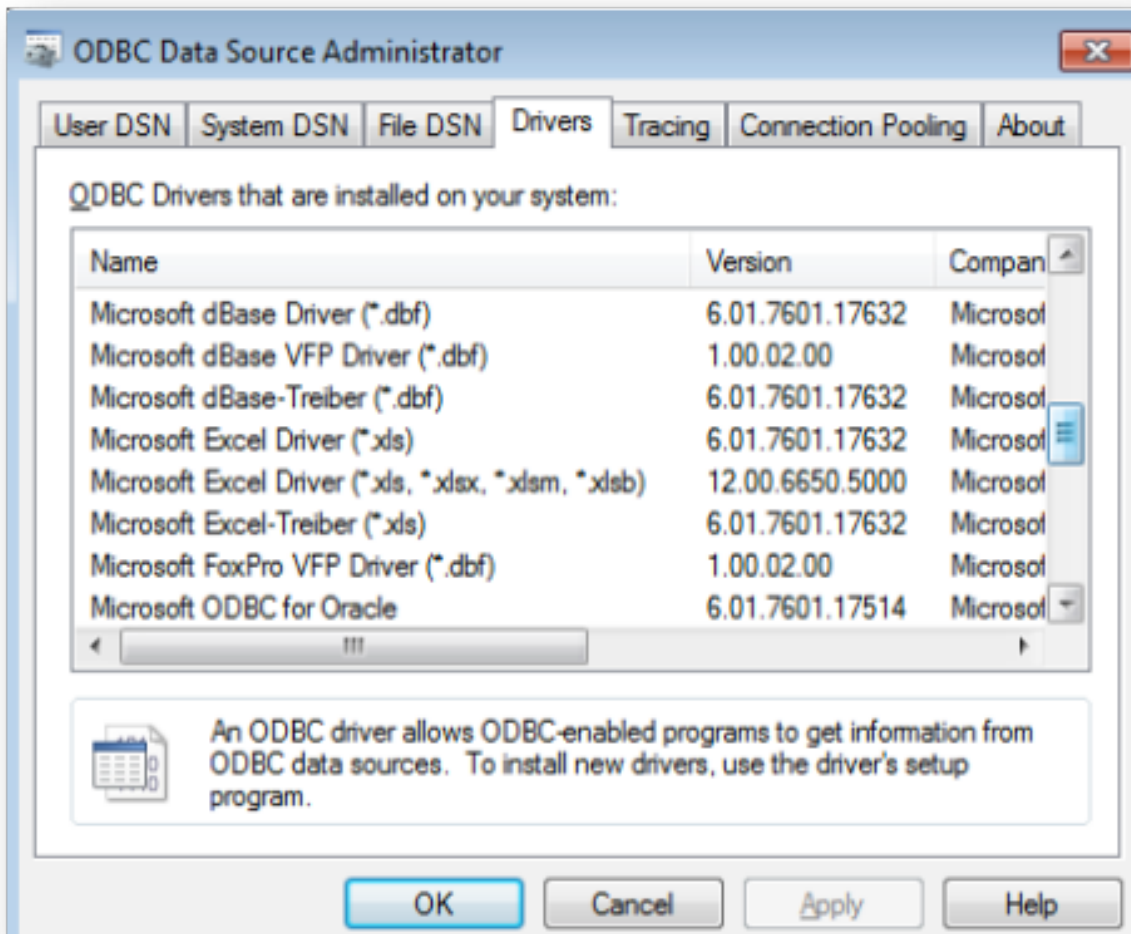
ODBC Data Source Administrator

User DSN | System DSN | File DSN | Drivers | Tracing | Connection Pooling | About

ODBC Drivers that are installed on your system:

| Name | Version | Compan |
|---|---|---|
| Microsoft dBase Driver (*.dbf) | 6.01.7601.17632 | Microsof |
| Microsoft dBase VFP Driver (*.dbf) | 1.00.02.00 | Microsof |
| Microsoft dBase-Treiber (*.dbf) | 6.01.7601.17632 | Microsof |
| Microsoft Excel Driver (*.xls) | 6.01.7601.17632 | Microsof |
| Microsoft Excel Driver (*.xls, *.xlsx, *.xlsm, *.xlsb) | 12.00.6650.5000 | Microsof |
| Microsoft Excel-Treiber (*.xls) | 6.01.7601.17632 | Microsof |
| Microsoft FoxPro VFP Driver (*.dbf) | 1.00.02.00 | Microsof |
| Microsoft ODBC for Oracle | 6.01.7601.17514 | Microsof |

An ODBC driver allows ODBC-enabled programs to get information from ODBC data sources. To install new drivers, use the driver's setup program.

OK | Cancel | Apply | Help